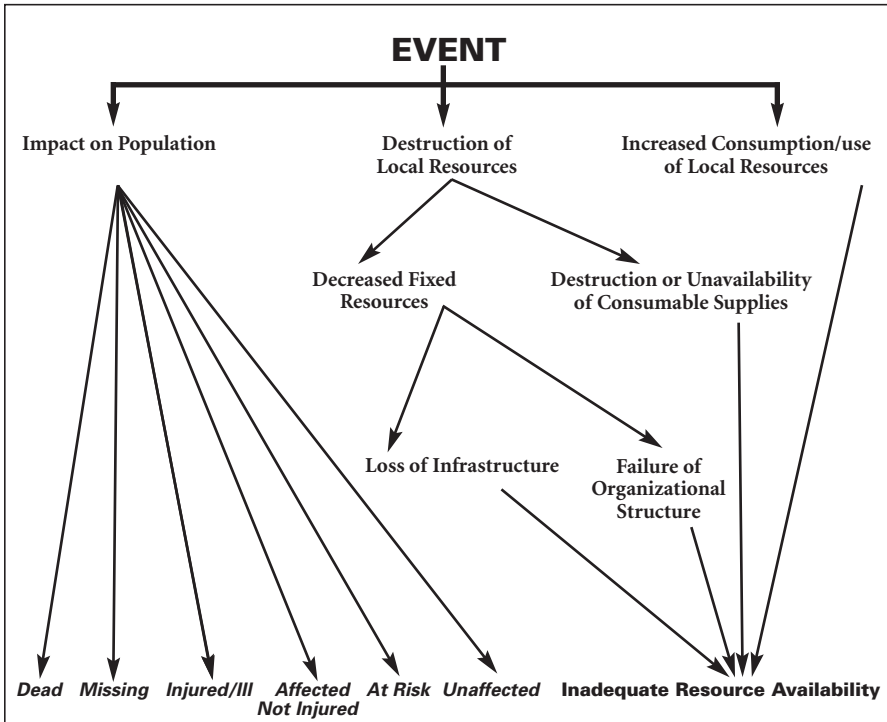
EVENT

Impact on Population

Destruction of Local Resources

Increased Consumption/use of Local Resources

Decreased Fixed Resources

Destruction or Unavailability of Consumable Supplies

Loss of Infrastructure

Failure of Organizational Structure

Dead

Missing

Injured/Ill

Affected Not Injured

At Risk

Unaffected

Inadequate Resource Availability